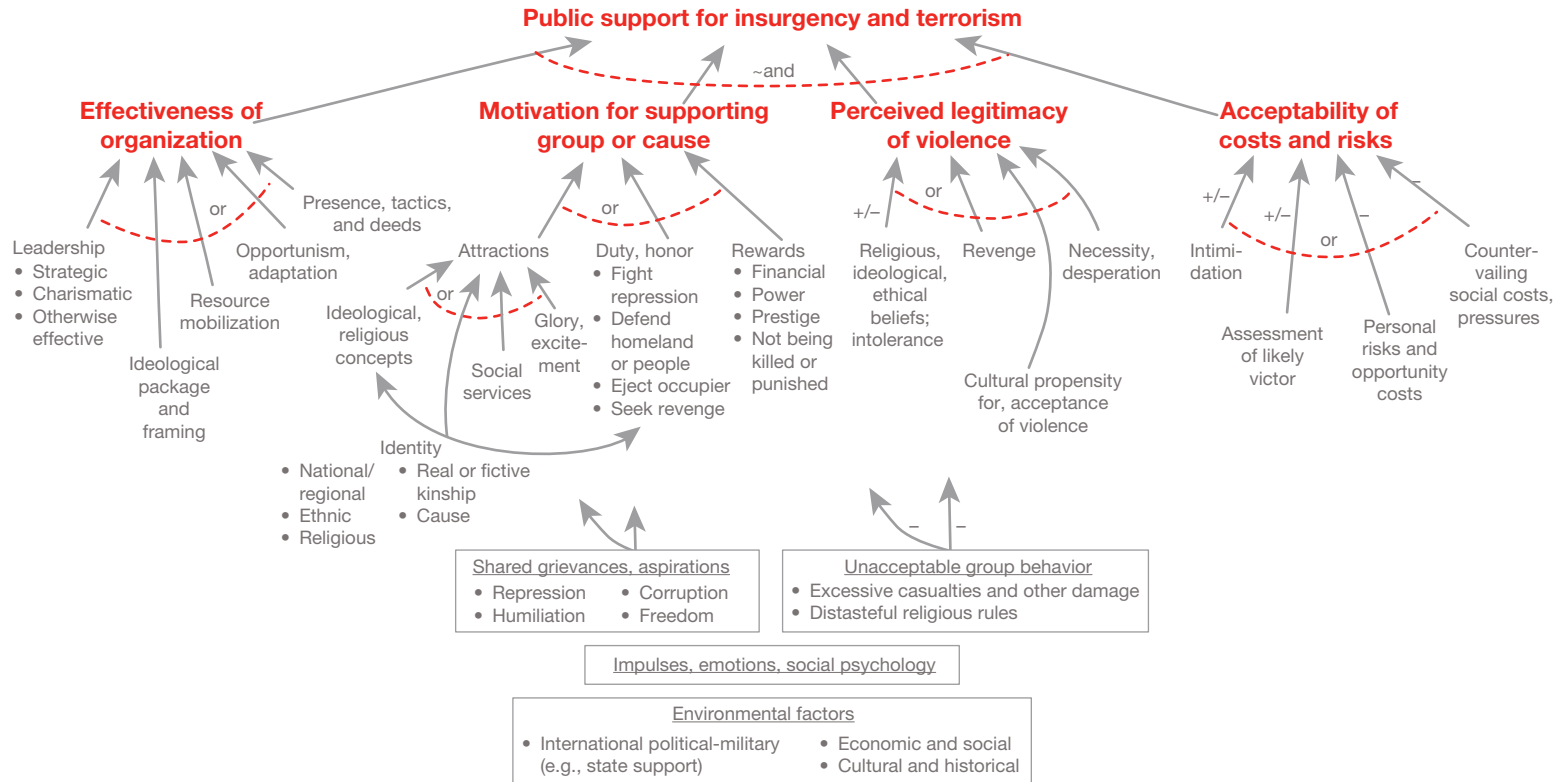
Public support for insurgency and terrorism

~and

Effectiveness of organization

Motivation for supporting group or cause

Perceived legitimacy of violence

Acceptability of costs and risks

or

Presence, tactics, and deeds

Leadership
• Strategic
• Charismatic
• Otherwise effective

Opportunism, adaptation

Resource mobilization

Ideological package and framing

or

Attractions

or

Ideological, religious concepts

Social services

Glory, excitement

Duty, honor
• Fight repression
• Defend homeland or people
• Eject occupier
• Seek revenge

Rewards
• Financial
• Power
• Prestige
• Not being killed or punished

Identity
• National/regional
• Ethnic
• Religious
• Real or fictive kinship
• Cause

+/–

or

Religious, ideological, ethical beliefs; intolerance

Revenge

Necessity, desperation

Cultural propensity for, acceptance of violence

+/–

+/–

–

–

or

Intimidation

Assessment of likely victor

Personal risks and opportunity costs

Countervailing social costs, pressures

–

–

Shared grievances, aspirations
• Repression
• Humiliation
• Corruption
• Freedom

Unacceptable group behavior
• Excessive casualties and other damage
• Distasteful religious rules

Impulses, emotions, social psychology

Environmental factors
• International political-military (e.g., state support)
• Economic and social
• Cultural and historical